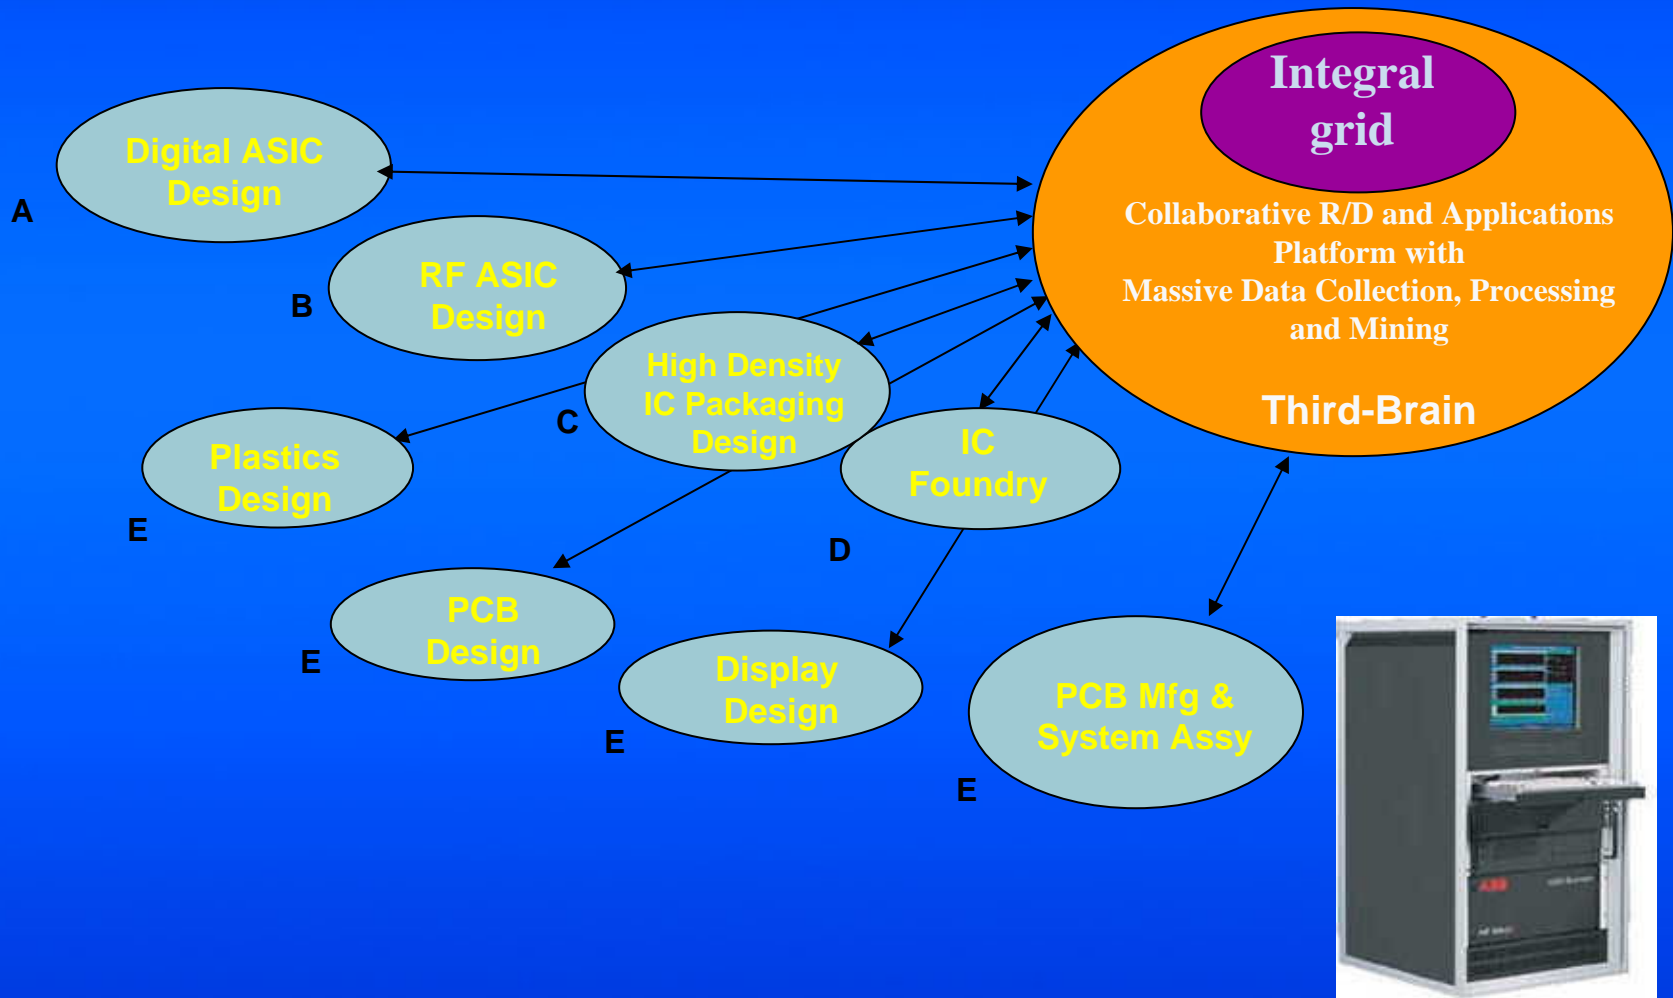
Integral grid

Collaborative R/D and Applications Platform with Massive Data Collection, Processing and Mining

Third-Brain

Digital ASIC Design

A

RF ASIC Design

B

High Density IC Packaging Design

C

Plastics Design

E

IC Foundry

D

PCB Design

E

Display Design

E

PCB Mfg & System Assy

E